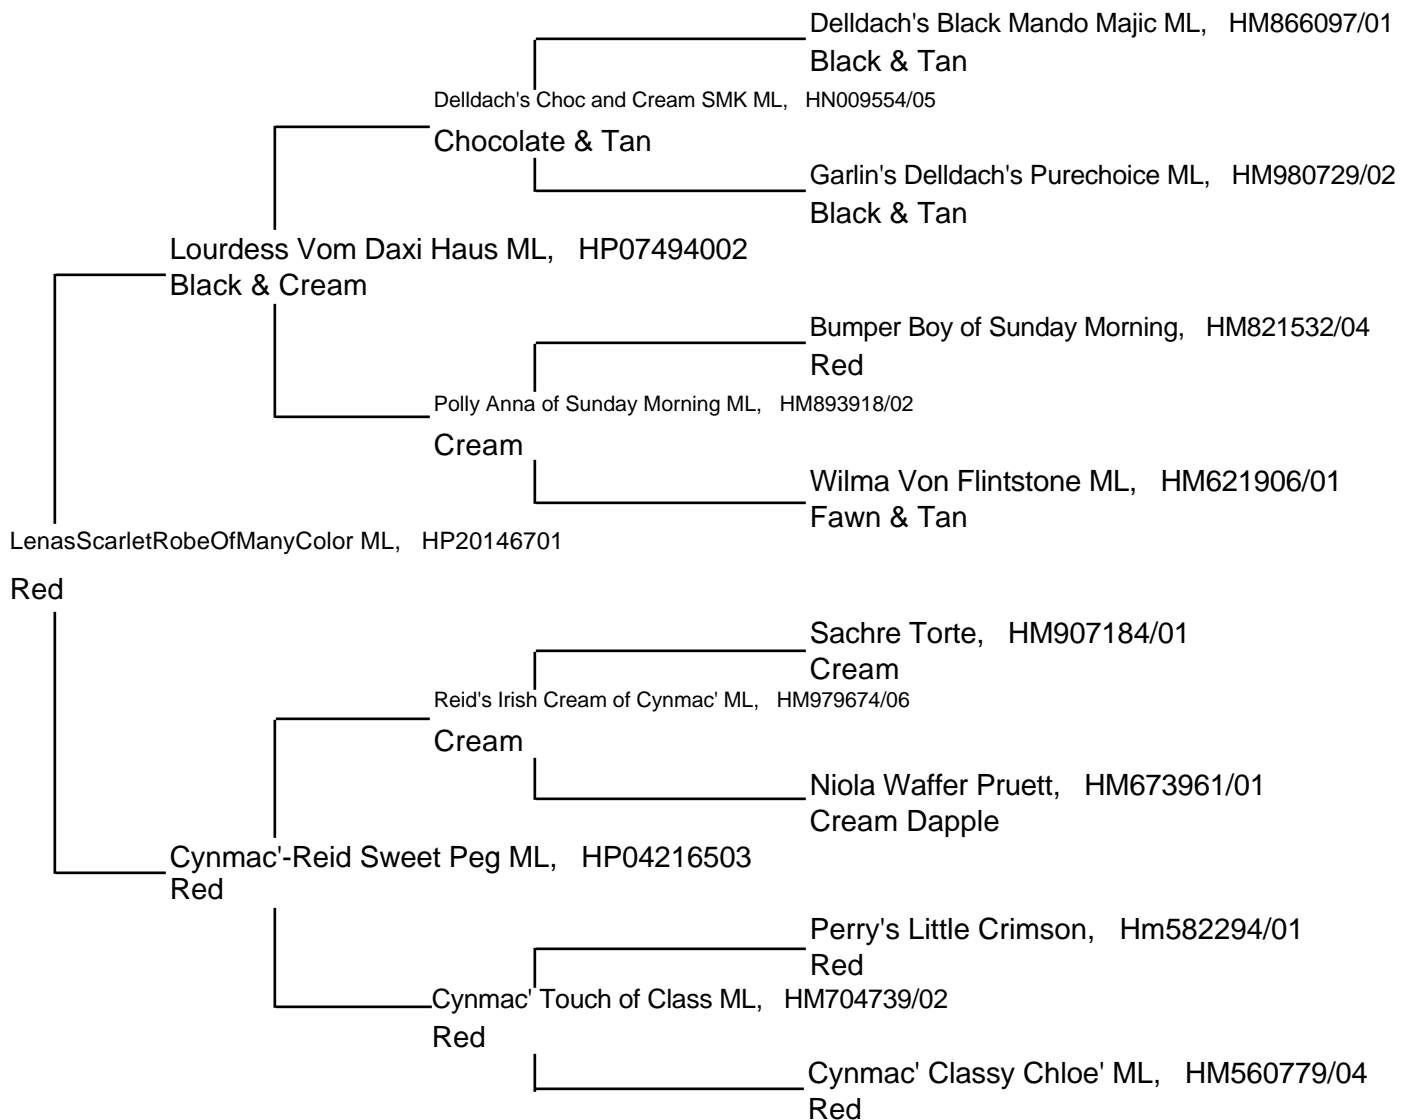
Delldach's Black Mando Majic ML, HM866097/01
Black & Tan

Delldach's Choc and Cream SMK ML, HN009554/05
Chocolate & Tan

Garlin's Delldach's Purechoice ML, HM980729/02
Black & Tan

Lourdess Vom Daxi Haus ML, HP07494002
Black & Cream

Bumper Boy of Sunday Morning, HM821532/04
Red

Polly Anna of Sunday Morning ML, HM893918/02
Cream

Wilma Von Flintstone ML, HM621906/01
Fawn & Tan

LenasScarletRobeOfManyColor ML, HP20146701
Red

Sachre Torte, HM907184/01
Cream

Reid's Irish Cream of Cynmac' ML, HM979674/06
Cream

Niola Waffer Pruett, HM673961/01
Cream Dapple

Cynmac'-Reid Sweet Peg ML, HP04216503
Red

Perry's Little Crimson, Hm582294/01
Red

Cynmac' Touch of Class ML, HM704739/02
Red

Cynmac' Classy Chloe' ML, HM560779/04
Red